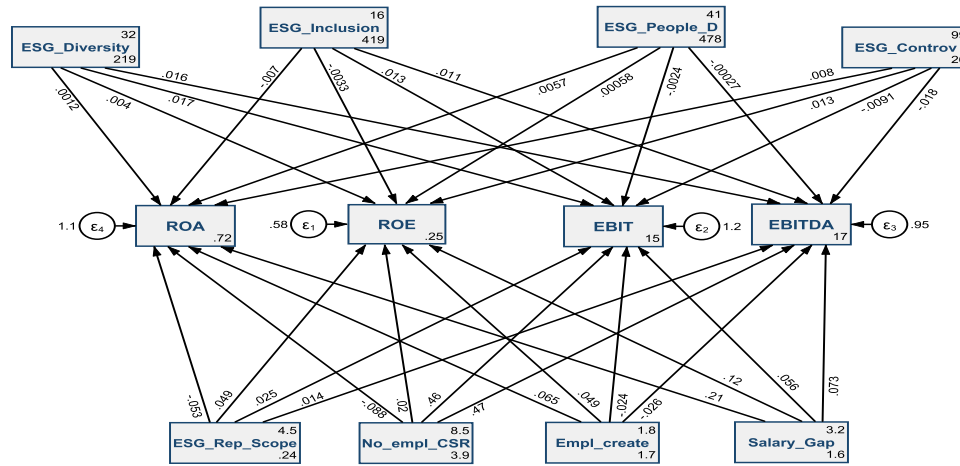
ESG_Diversity 32 219

ESG_Inclusion 16 419

ESG_People_D 41 478

ESG_Controv 9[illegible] 2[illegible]

.0072
.004
.017
.016
-.007
-.0033
.013
.011
.0057
.00058
-.0024
-.00027
.008
.013
-.0091
-.018

1.1 $\varepsilon_4$ ROA .72

.58 $\varepsilon_1$ ROE .25

EBIT 15 $\varepsilon_2$ 1.2

EBITDA 17 $\varepsilon_3$ .95

-.053
.049
.025
.014
-.088
.02
.46
.47
.065
.049
-.024
-.026
.21
.12
.056
.073

ESG_Rep_Scope 4.5 .24

No_empl_CSR 8.5 3.9

Empl_create 1.8 1.7

Salary_Gap 3.2 1.6